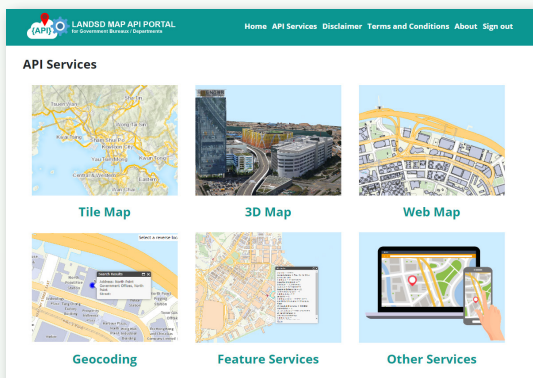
(API) LANDSD MAP API PORTAL
for Government Bureaux / Departments

Home API Services Disclaimer Terms and Conditions About Sign out

API Services

Tsuen Wan
Kwai Chung
Tsing Yi
Sha Tin
Kowloon
Tsim Sha Tsui
Central and Western
Kwun Tong

Tile Map

3D Map

Web Map

Select a reverse ge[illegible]
Search Results
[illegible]

Geocoding

Feature Services

Other Services